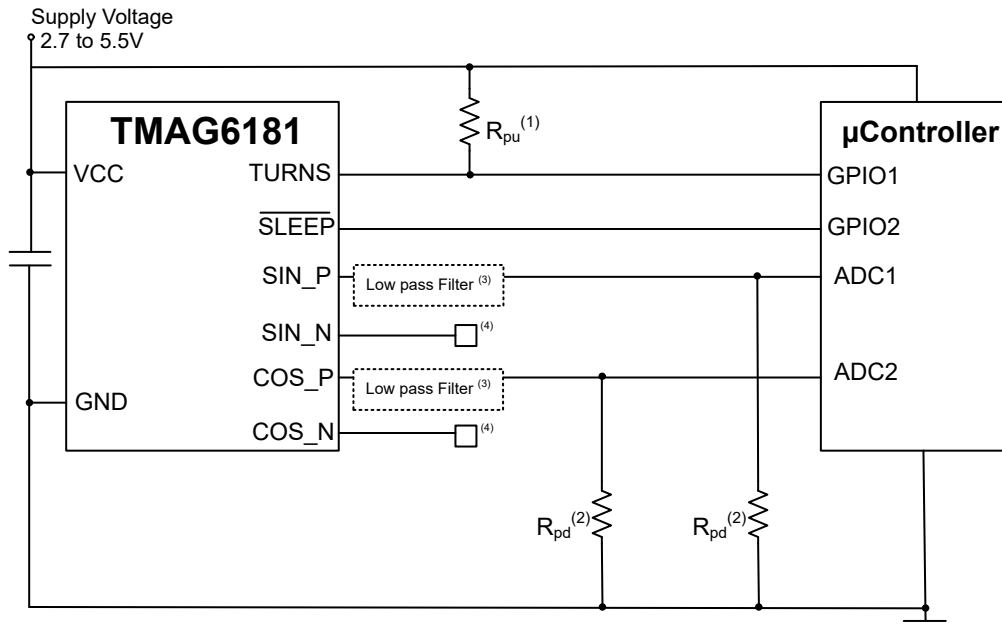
Supply Voltage
2.7 to 5.5V

TMAG6181

VCC

TURNS

$\overline{\text{SLEEP}}$

SIN_P

SIN_N

COS_P

COS_N

GND

$R_{pu}^{(1)}$

Low pass Filter $^{(3)}$

$^{(4)}$

Low pass Filter $^{(3)}$

$^{(4)}$

$R_{pd}^{(2)}$

$R_{pd}^{(2)}$

µController

GPIO1

GPIO2

ADC1

ADC2